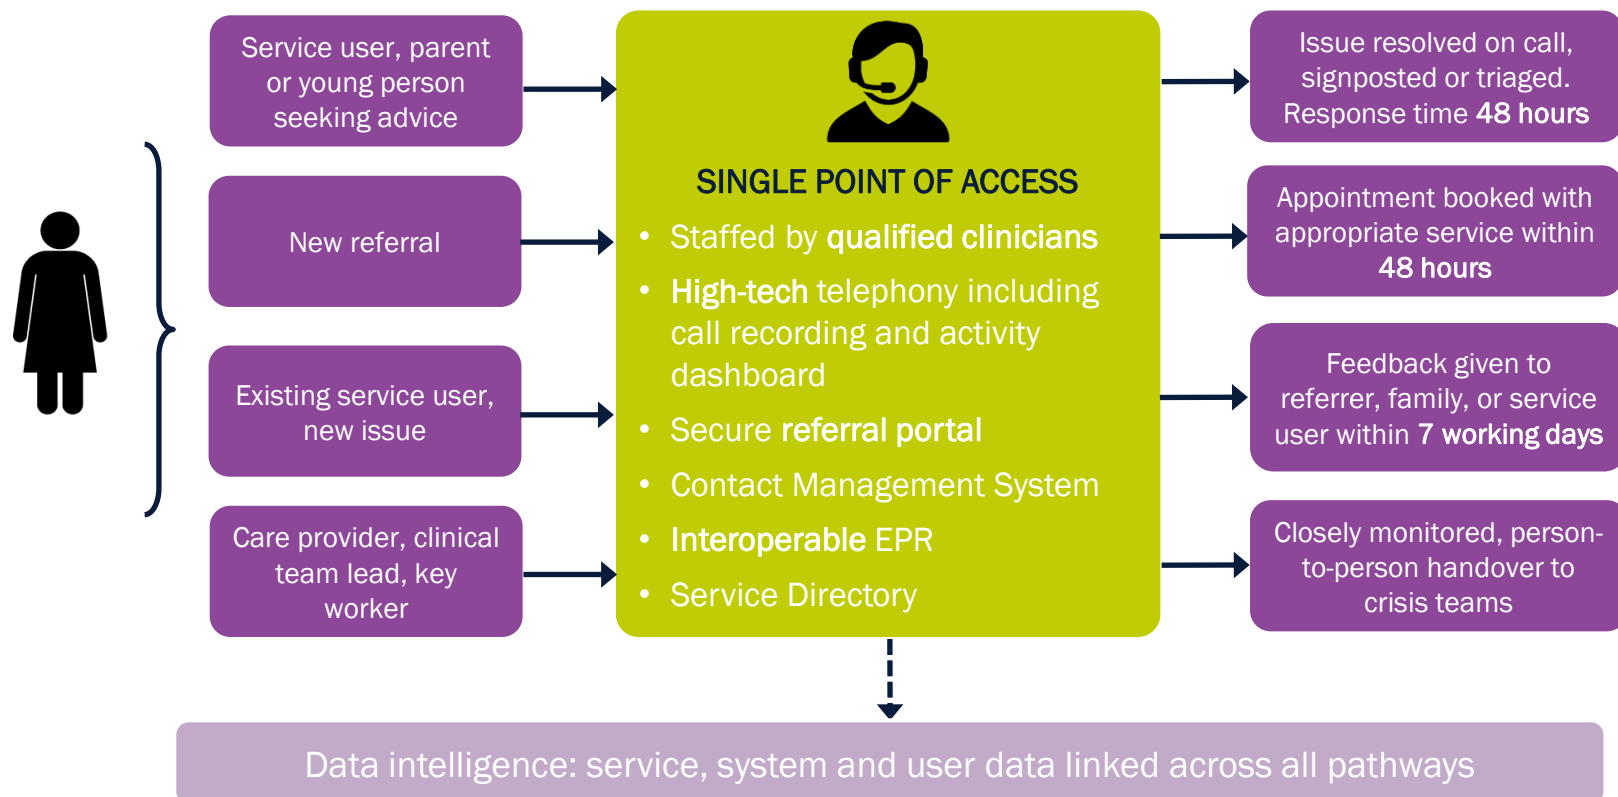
Service user, parent or young person seeking advice

New referral

Existing service user, new issue

Care provider, clinical team lead, key worker

SINGLE POINT OF ACCESS

- Staffed by **qualified clinicians**
- **High-tech** telephony including call recording and activity dashboard
- Secure **referral portal**
- Contact Management System
- **Interoperable** EPR
- Service Directory

Issue resolved on call, signposted or triaged. Response time **48 hours**

Appointment booked with appropriate service within **48 hours**

Feedback given to referrer, family, or service user within **7 working days**

Closely monitored, person-to-person handover to crisis teams

Data intelligence: service, system and user data linked across all pathways